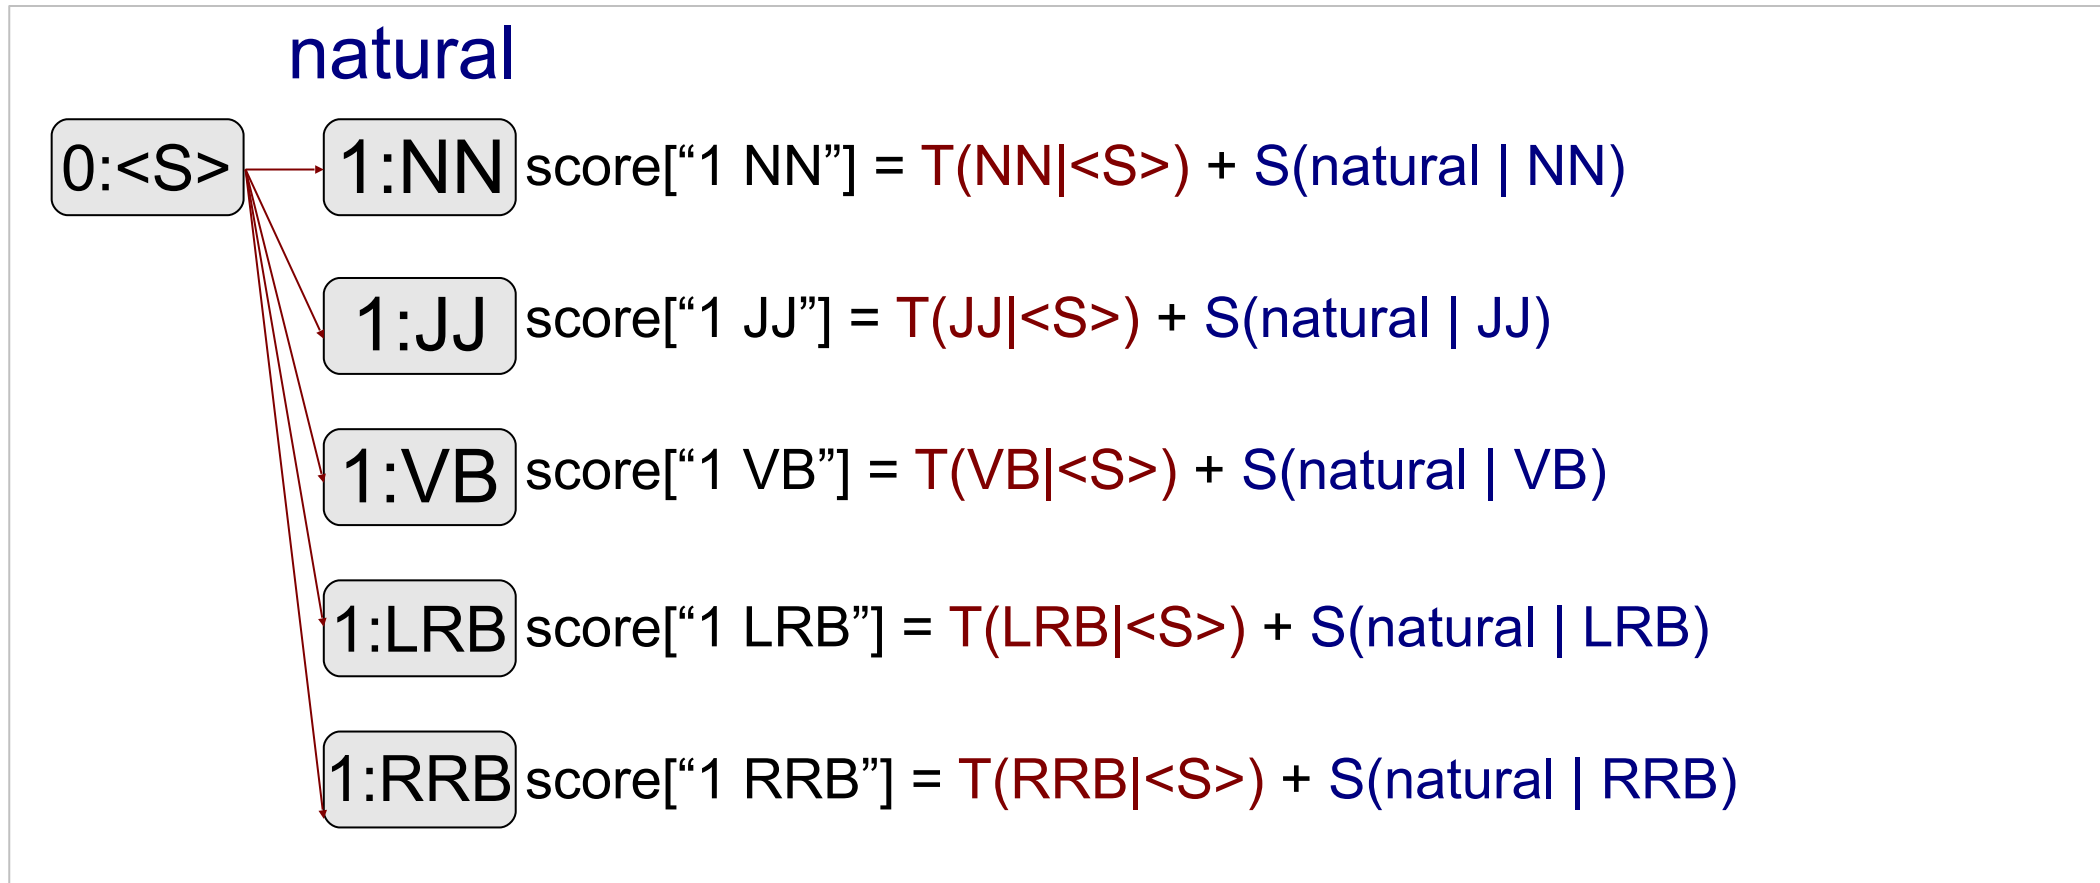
natural

0:<S>

1:NN score[“1 NN”] = T(NN|<S>) + S(natural | NN)

1:JJ score[“1 JJ”] = T(JJ|<S>) + S(natural | JJ)

1:VB score[“1 VB”] = T(VB|<S>) + S(natural | VB)

1:LRB score[“1 LRB”] = T(LRB|<S>) + S(natural | LRB)

1:RRB score[“1 RRB”] = T(RRB|<S>) + S(natural | RRB)